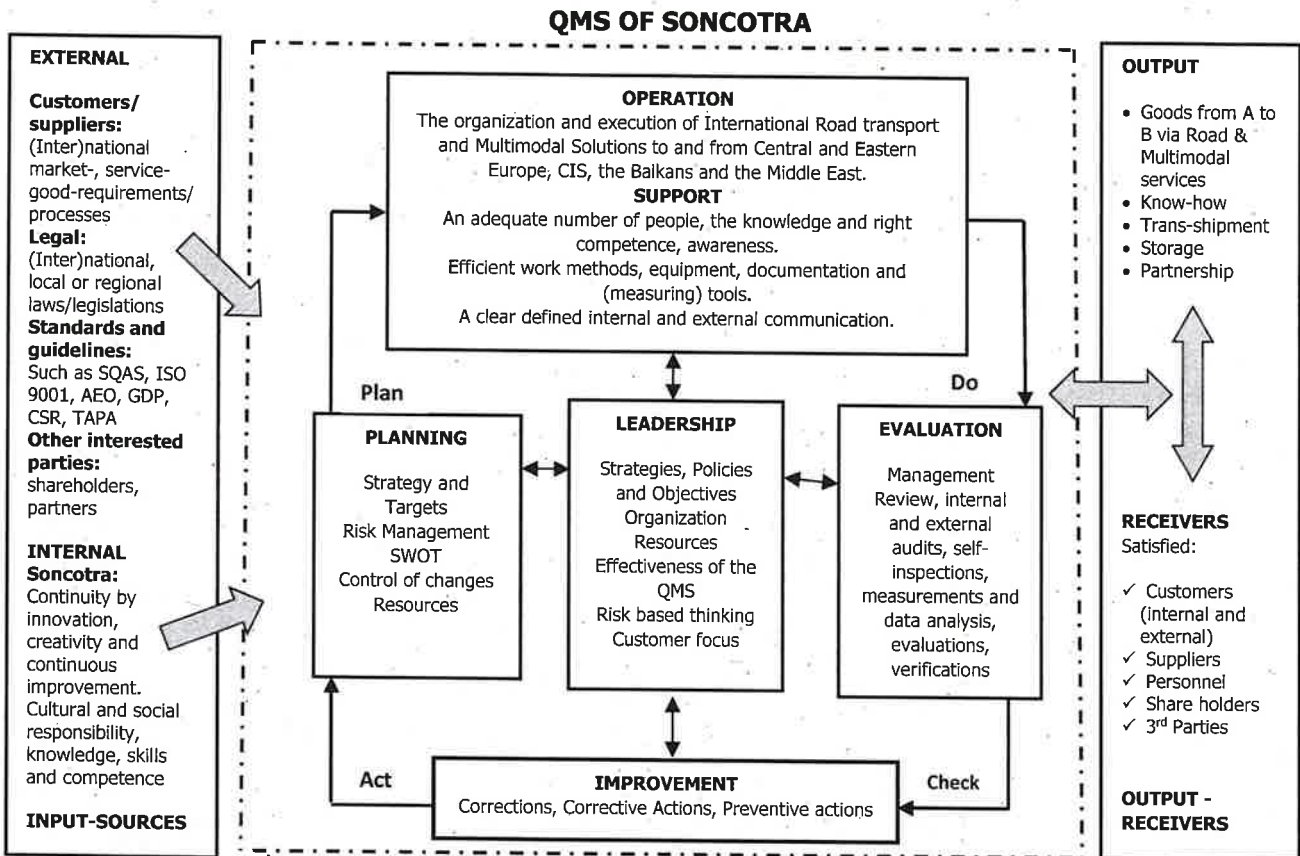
QMS OF SONCOTRA

EXTERNAL

Customers/ suppliers: (Inter)national market-, service- good-requirements/ processes
Legal: (Inter)national, local or regional laws/legislations
Standards and guidelines: Such as SQAS, ISO 9001, AEO, GDP, CSR, TAPA
Other interested parties: shareholders, partners

INTERNAL
Soncotra: Continuity by innovation, creativity and continuous improvement. Cultural and social responsibility, knowledge, skills and competence

INPUT-SOURCES

OPERATION
The organization and execution of International Road transport and Multimodal Solutions to and from Central and Eastern Europe, CIS, the Balkans and the Middle East.
SUPPORT
An adequate number of people, the knowledge and right competence, awareness.
Efficient work methods, equipment, documentation and (measuring) tools.
A clear defined internal and external communication.

Plan

Do

PLANNING
Strategy and Targets
Risk Management
SWOT
Control of changes
Resources

LEADERSHIP
Strategies, Policies and Objectives
Organization
Resources
Effectiveness of the QMS
Risk based thinking
Customer focus

EVALUATION
Management Review, internal and external audits, self-inspections, measurements and data analysis, evaluations, verifications

Act

Check

IMPROVEMENT
Corrections, Corrective Actions, Preventive actions

OUTPUT
• Goods from A to B via Road & Multimodal services
• Know-how
• Trans-shipment
• Storage
• Partnership

RECEIVERS
Satisfied:
✓ Customers (internal and external)
✓ Suppliers
✓ Personnel
✓ Share holders
✓ 3rd Parties

OUTPUT - RECEIVERS